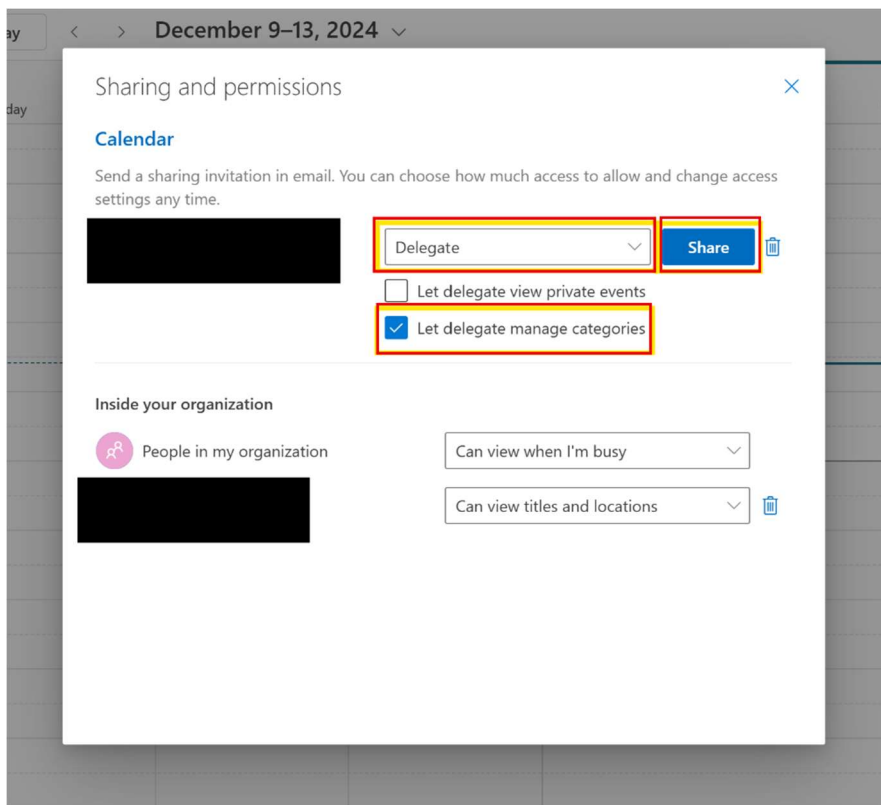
ay

December 9–13, 2024

day

Sharing and permissions

Calendar

Send a sharing invitation in email. You can choose how much access to allow and change access settings any time.

Delegate

Share

Let delegate view private events

Let delegate manage categories

Inside your organization

People in my organization

Can view when I'm busy

Can view titles and locations